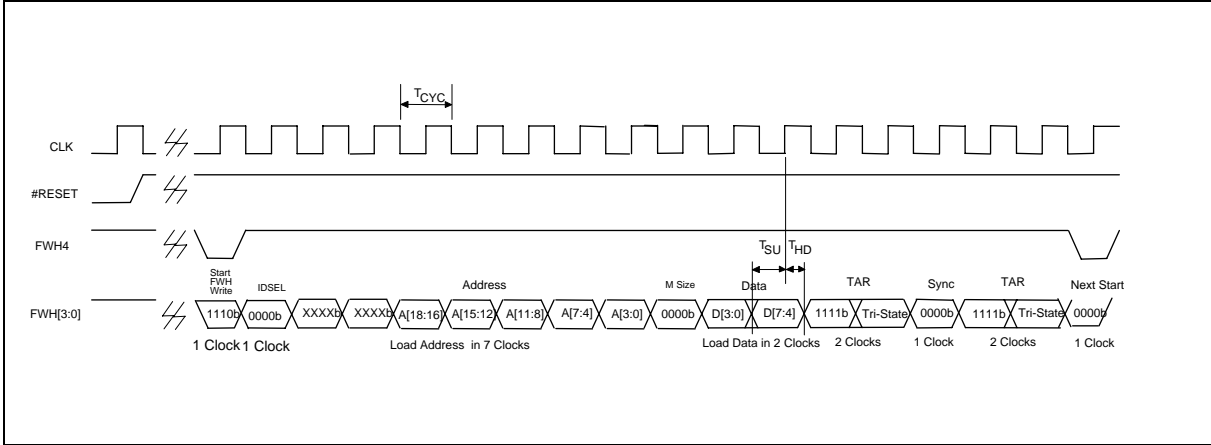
$T_{CYC}$

CLK

#RESET

FWH4

$T_{SU}$ $T_{HD}$

Start FWH Write

IDSEL

Address

M Size

Data

TAR

Sync

TAR

Next Start

FWH[3:0]

1110b

0000b

XXXXb

XXXXb

A[18:16]

A[15:12]

A[11:8]

A[7:4]

A[3:0]

0000b

D[3:0]

D[7:4]

1111b

Tri-State

0000b

1111b

Tri-State

0000b

1 Clock 1 Clock

Load Address in 7 Clocks

Load Data in 2 Clocks

2 Clocks

1 Clock

2 Clocks

1 Clock